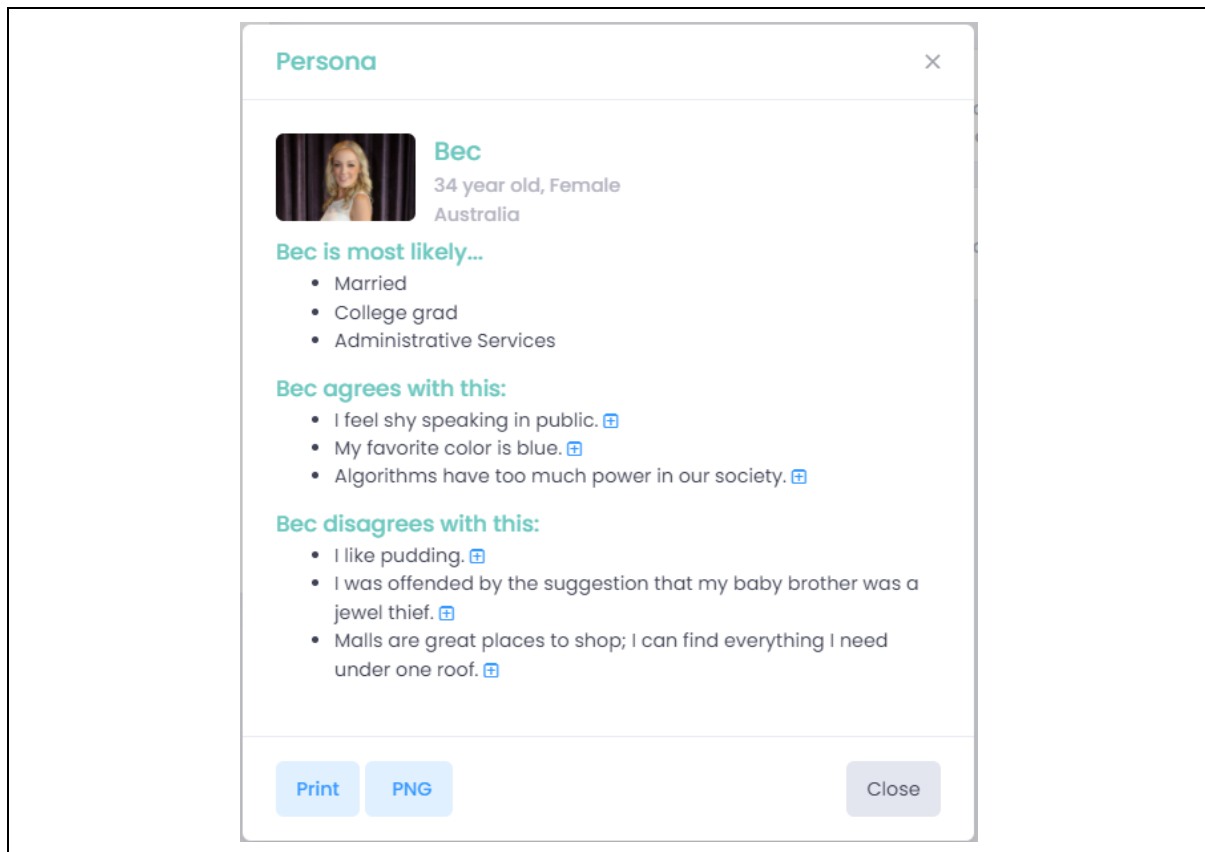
Persona

×

Bec
34 year old, Female
Australia

Bec is most likely...
- Married
- College grad
- Administrative Services

Bec agrees with this:
- I feel shy speaking in public.
- My favorite color is blue.
- Algorithms have too much power in our society.

Bec disagrees with this:
- I like pudding.
- I was offended by the suggestion that my baby brother was a jewel thief.
- Malls are great places to shop; I can find everything I need under one roof.

Print PNG Close